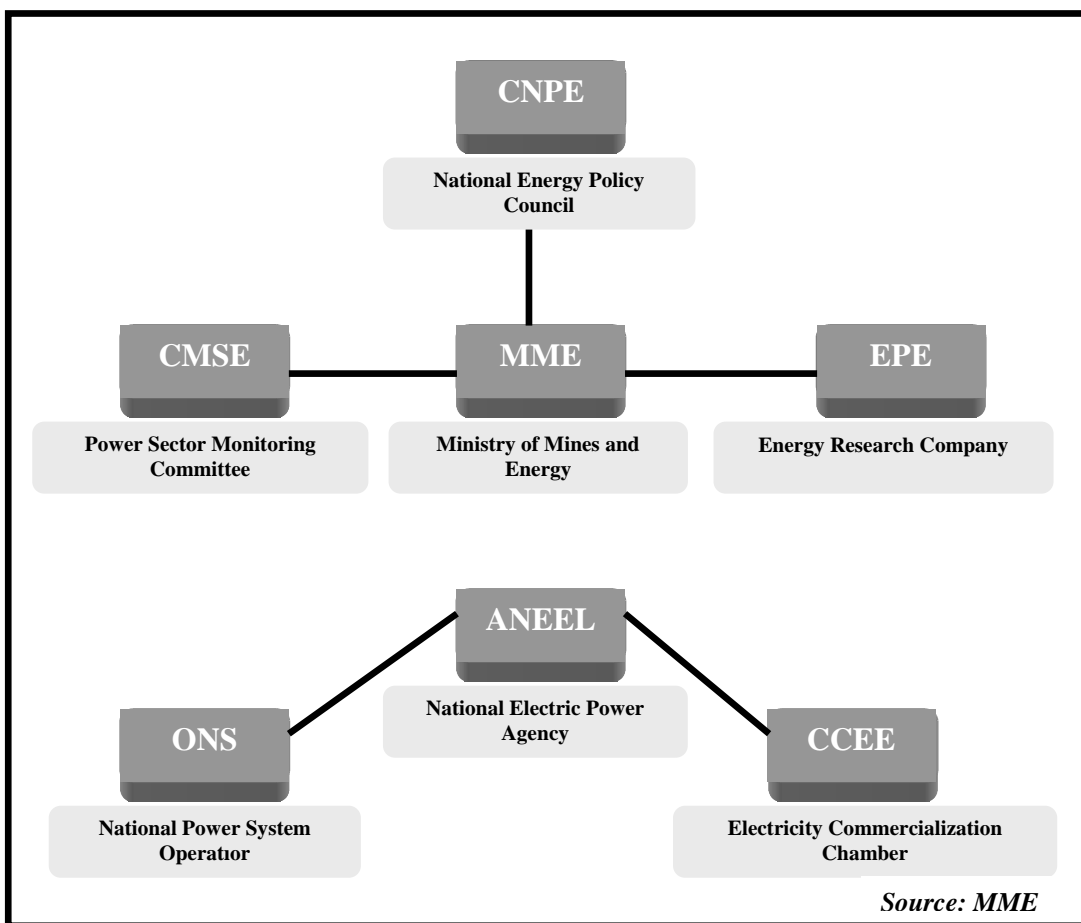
CNPE

National Energy Policy Council

CMSE

Power Sector Monitoring Committee

MME

Ministry of Mines and Energy

EPE

Energy Research Company

ANEEL

National Electric Power Agency

ONS

National Power System Operator

CCEE

Electricity Commercialization Chamber

Source: MME